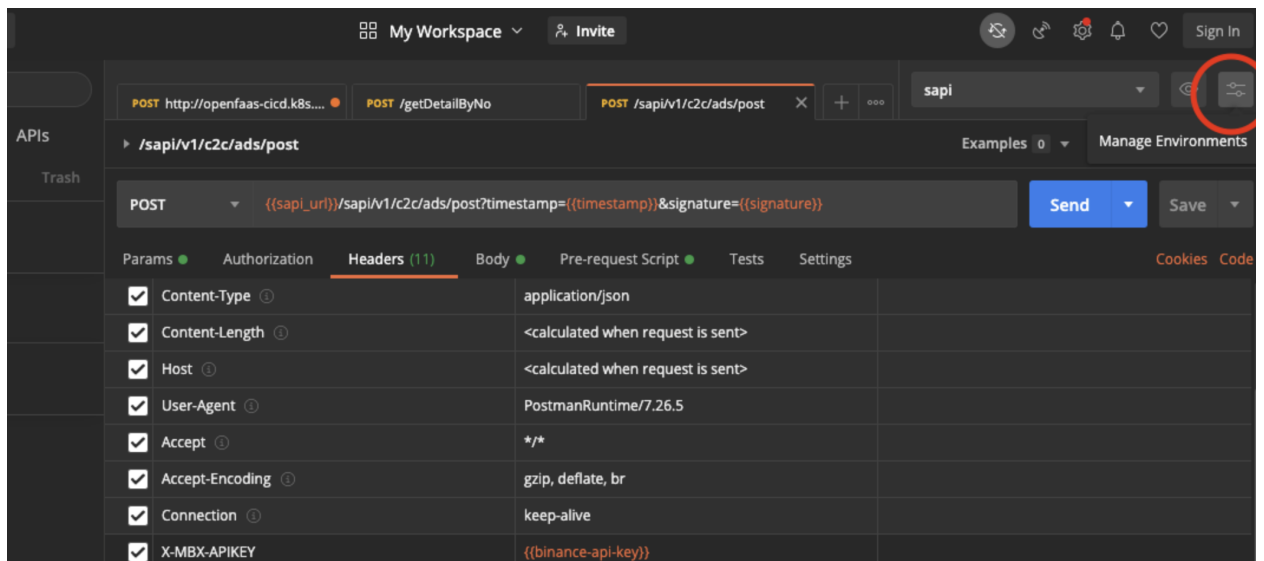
My Workspace Invite Sign In

POST http://openfaas-cicd.k8s....
POST /getDetailByNo
POST /sapi/v1/c2c/ads/post

sapi

APIs
Trash

/sapi/v1/c2c/ads/post

Examples 0

Manage Environments

POST {{sapi_url}}/sapi/v1/c2c/ads/post?timestamp={{timestamp}}&signature={{signature}}

Send Save

Params Authorization Headers (11) Body Pre-request Script Tests Settings Cookies Code

| | | |
|---|---|---|
| Content-Type | application/json | |
| Content-Length | <calculated when request is sent> | |
| Host | <calculated when request is sent> | |
| User-Agent | PostmanRuntime/7.26.5 | |
| Accept | */* | |
| Accept-Encoding | gzip, deflate, br | |
| Connection | keep-alive | |
| X-MBX-APIKEY | {{binance-api-key}} | |